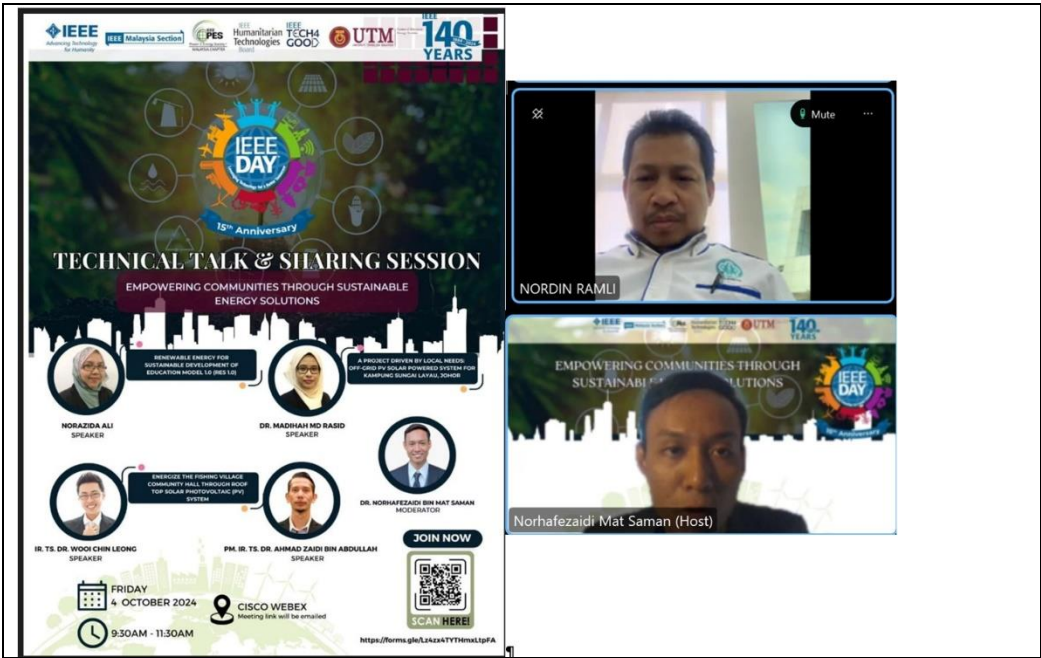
IEEE Advancing Technology for Humanity
IEEE Malaysia Section
PES
IEEE Humanitarian Technologies Board
IEEE TECH4GOOD
UTM
IEEE 140 YEARS

IEEE DAY
15th Anniversary

TECHNICAL TALK & SHARING SESSION
EMPOWERING COMMUNITIES THROUGH SUSTAINABLE ENERGY SOLUTIONS

RENEWABLE ENERGY FOR SUSTAINABLE DEVELOPMENT OF EDUCATION MODEL 1.0 (RES 1.0)
NORAZIDA ALI
SPEAKER

A PROJECT DRIVEN BY LOCAL NEEDS: OFF-GRID PV SOLAR POWERED SYSTEM FOR KAMPUNG SUNGAI LAYAU, JOHOR
DR. MADIHAH MD RASID
SPEAKER

DR. NORHAFEZAIDI BIN MAT SAMAN
MODERATOR

ENERGIZE THE FISHING VILLAGE COMMUNITY HALL THROUGH ROOF TOP SOLAR PHOTOVOLTAIC (PV) SYSTEM
IR. TS. DR. WOOI CHIN LEONG
SPEAKER

PM. IR. TS. DR. AHMAD ZAIDI BIN ABDULLAH
SPEAKER

JOIN NOW
SCAN HERE!

FRIDAY
4 OCTOBER 2024
9:30AM - 11:30AM
CISCO WEBEX
Meeting link will be emailed
https://forms.gle/Lz4zx4TYTHmxLtpFA

Mute
NORDIN RAMLI

EMPOWERING COMMUNITIES THROUGH SUSTAINABL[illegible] SOLUTIONS
IEEE DAY
Norhafezaidi Mat Saman (Host)